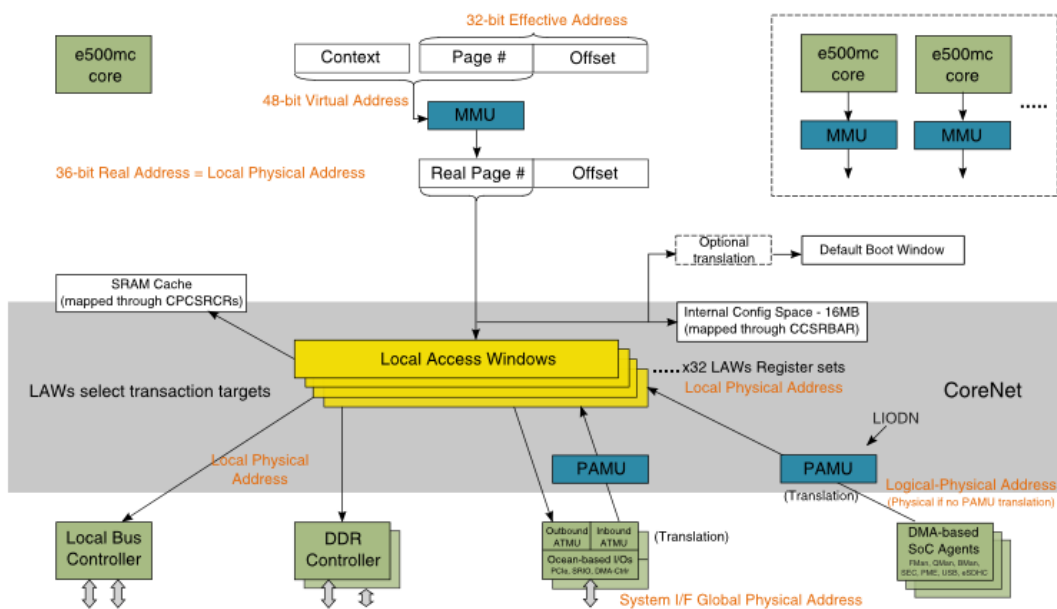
e500mc core

32-bit Effective Address

Context

Page #

Offset

48-bit Virtual Address

MMU

36-bit Real Address = Local Physical Address

Real Page #

Offset

e500mc core

e500mc core

MMU

MMU

.....

Optional translation

Default Boot Window

SRAM Cache (mapped through CPCSRCRs)

Internal Config Space - 16MB (mapped through CCSRBAR)

Local Access Windows

..... x32 LAWs Register sets

Local Physical Address

LAWs select transaction targets

CoreNet

LIODN

Local Physical Address

PAMU

PAMU

Logical-Physical Address

(Translation)

(Physical if no PAMU translation)

Local Bus Controller

DDR Controller

Outbound ATMU

Inbound ATMU

Ocean-based I/Os

PCIe, SRIO, DMA-Ctrlr

(Translation)

DMA-based SoC Agents

FMan, QMan, BMan, SEC, PME, USB, eSDHC

System I/F Global Physical Address